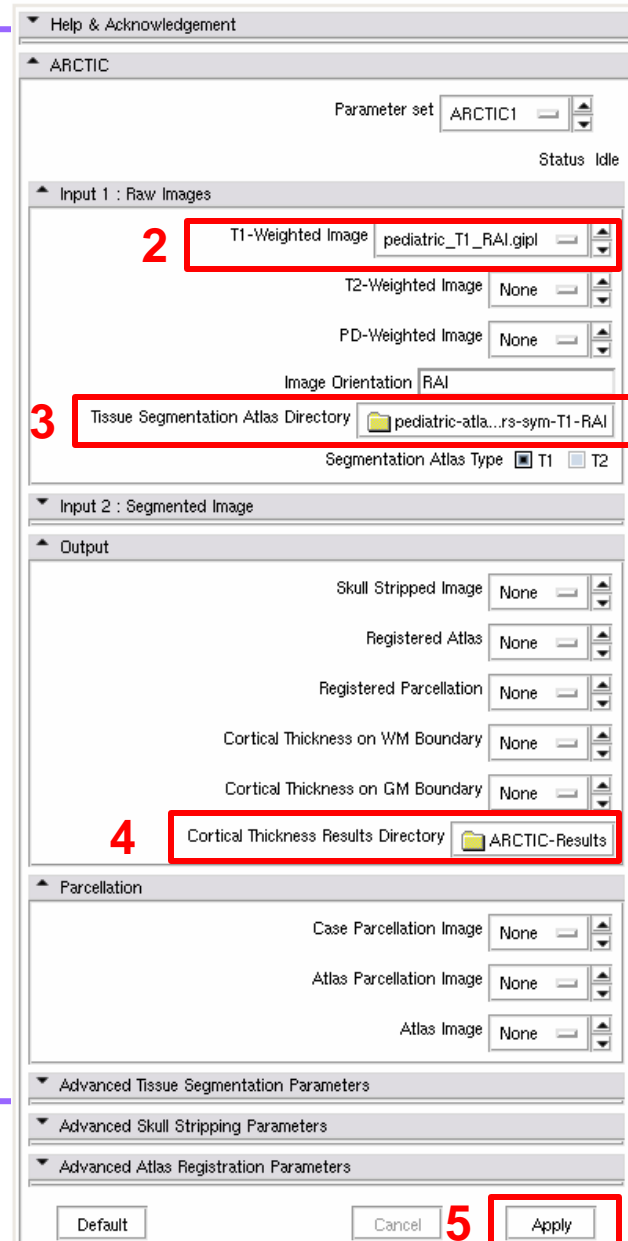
Help & Acknowledgement

ARCTIC

Parameter set ARCTIC1

Status Idle

Input 1 : Raw Images

2 T1-Weighted Image pediatric_T1_RAI.gipl

T2-Weighted Image None

PD-Weighted Image None

Image Orientation RAI

3 Tissue Segmentation Atlas Directory pediatric-atla...rs-sym-T1-RAI

Segmentation Atlas Type T1 T2

Input 2 : Segmented Image

Output

Skull Stripped Image None

Registered Atlas None

Registered Parcellation None

Cortical Thickness on WM Boundary None

Cortical Thickness on GM Boundary None

4 Cortical Thickness Results Directory ARCTIC-Results

Parcellation

Case Parcellation Image None

Atlas Parcellation Image None

Atlas Image None

Advanced Tissue Segmentation Parameters

Advanced Skull Stripping Parameters

Advanced Atlas Registration Parameters

Default Cancel 5 Apply